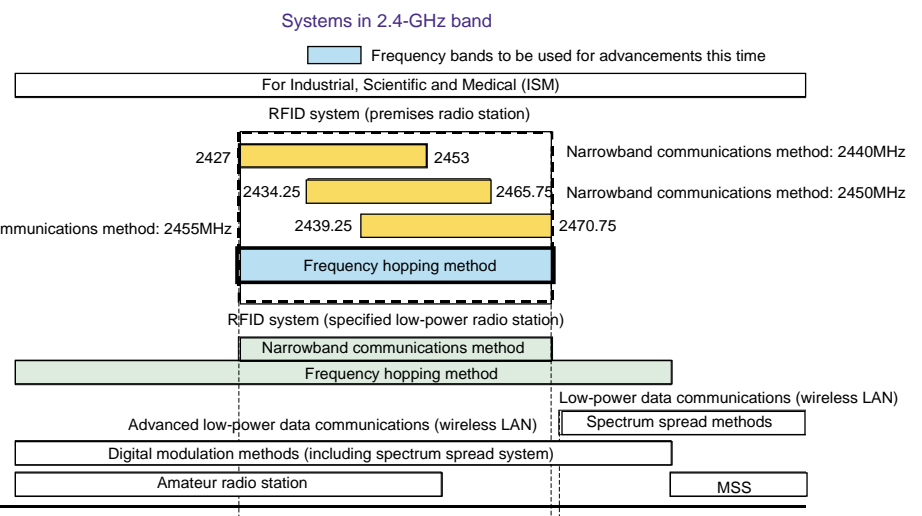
Systems in 2.4-GHz band

Frequency bands to be used for advancements this time

For Industrial, Scientific and Medical (ISM)

RFID system (premises radio station)

2427

2453

Narrowband communications method: 2440MHz

2434.25

2465.75

Narrowband communications method: 2450MHz

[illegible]mmunications method: 2455MHz

2439.25

2470.75

Frequency hopping method

RFID system (specified low-power radio station)

Narrowband communications method

Frequency hopping method

Low-power data communications (wireless LAN)

Advanced low-power data communications (wireless LAN)

Spectrum spread methods

Digital modulation methods (including spectrum spread system)

Amateur radio station

MSS